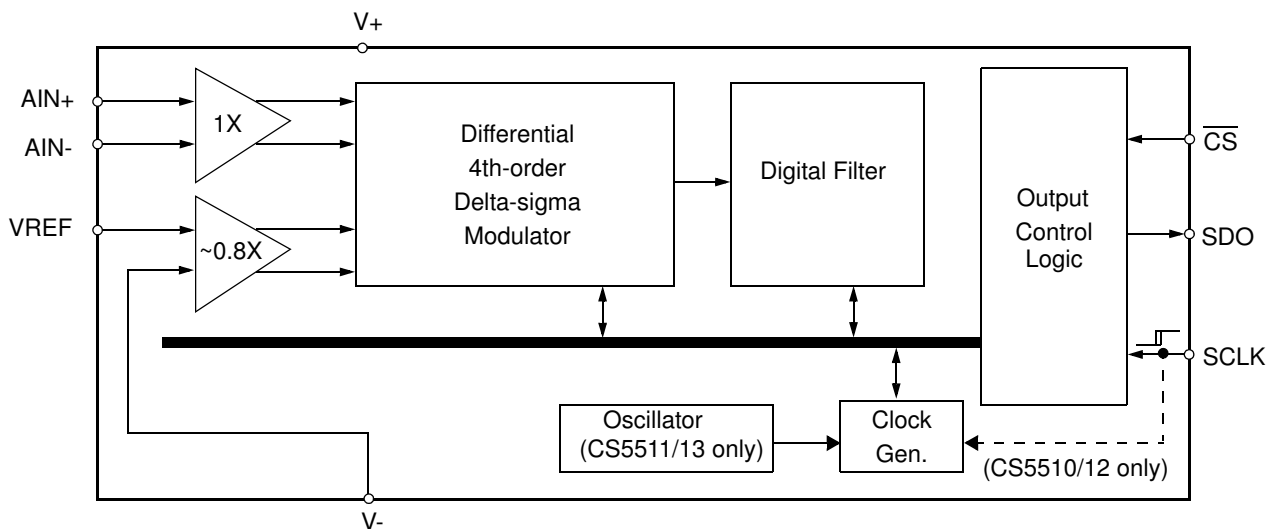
V+

AIN+

AIN-

VREF

1X

~0.8X

Differential 4th-order Delta-sigma Modulator

Digital Filter

Output Control Logic

$\overline{CS}$

SDO

SCLK

Oscillator (CS5511/13 only)

Clock Gen.

(CS5510/12 only)

V-